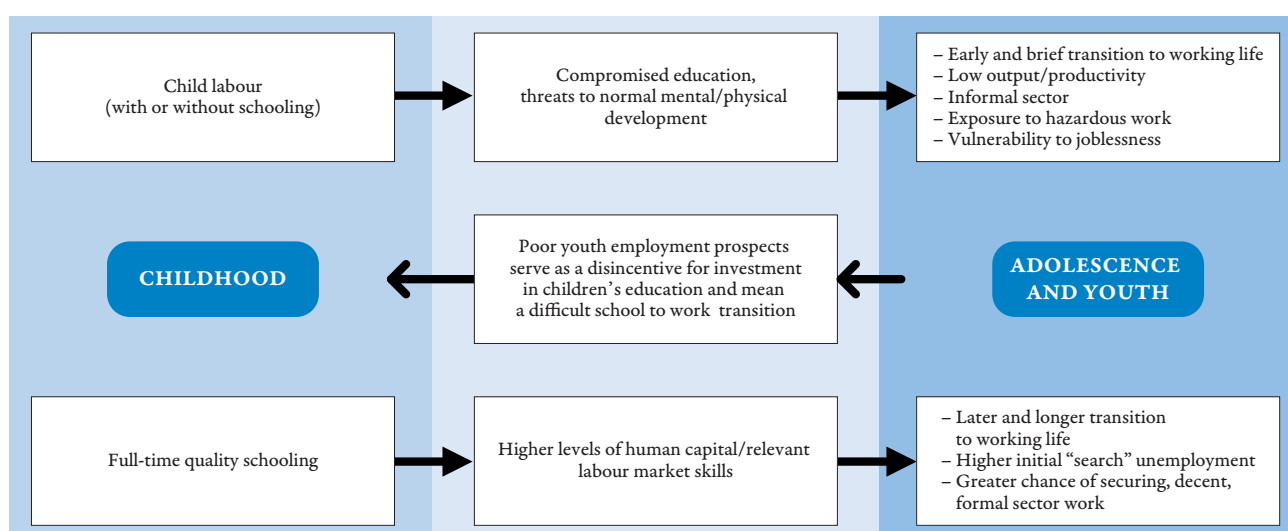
Child labour
(with or without schooling)

Compromised education,
threats to normal mental/physical development

– Early and brief transition to working life
– Low output/productivity
– Informal sector
– Exposure to hazardous work
– Vulnerability to joblessness

CHILDHOOD

Poor youth employment prospects serve as a disincentive for investment in children's education and mean a difficult school to work transition

ADOLESCENCE AND YOUTH

Full-time quality schooling

Higher levels of human capital/relevant labour market skills

– Later and longer transition to working life
– Higher initial "search" unemployment
– Greater chance of securing, decent, formal sector work